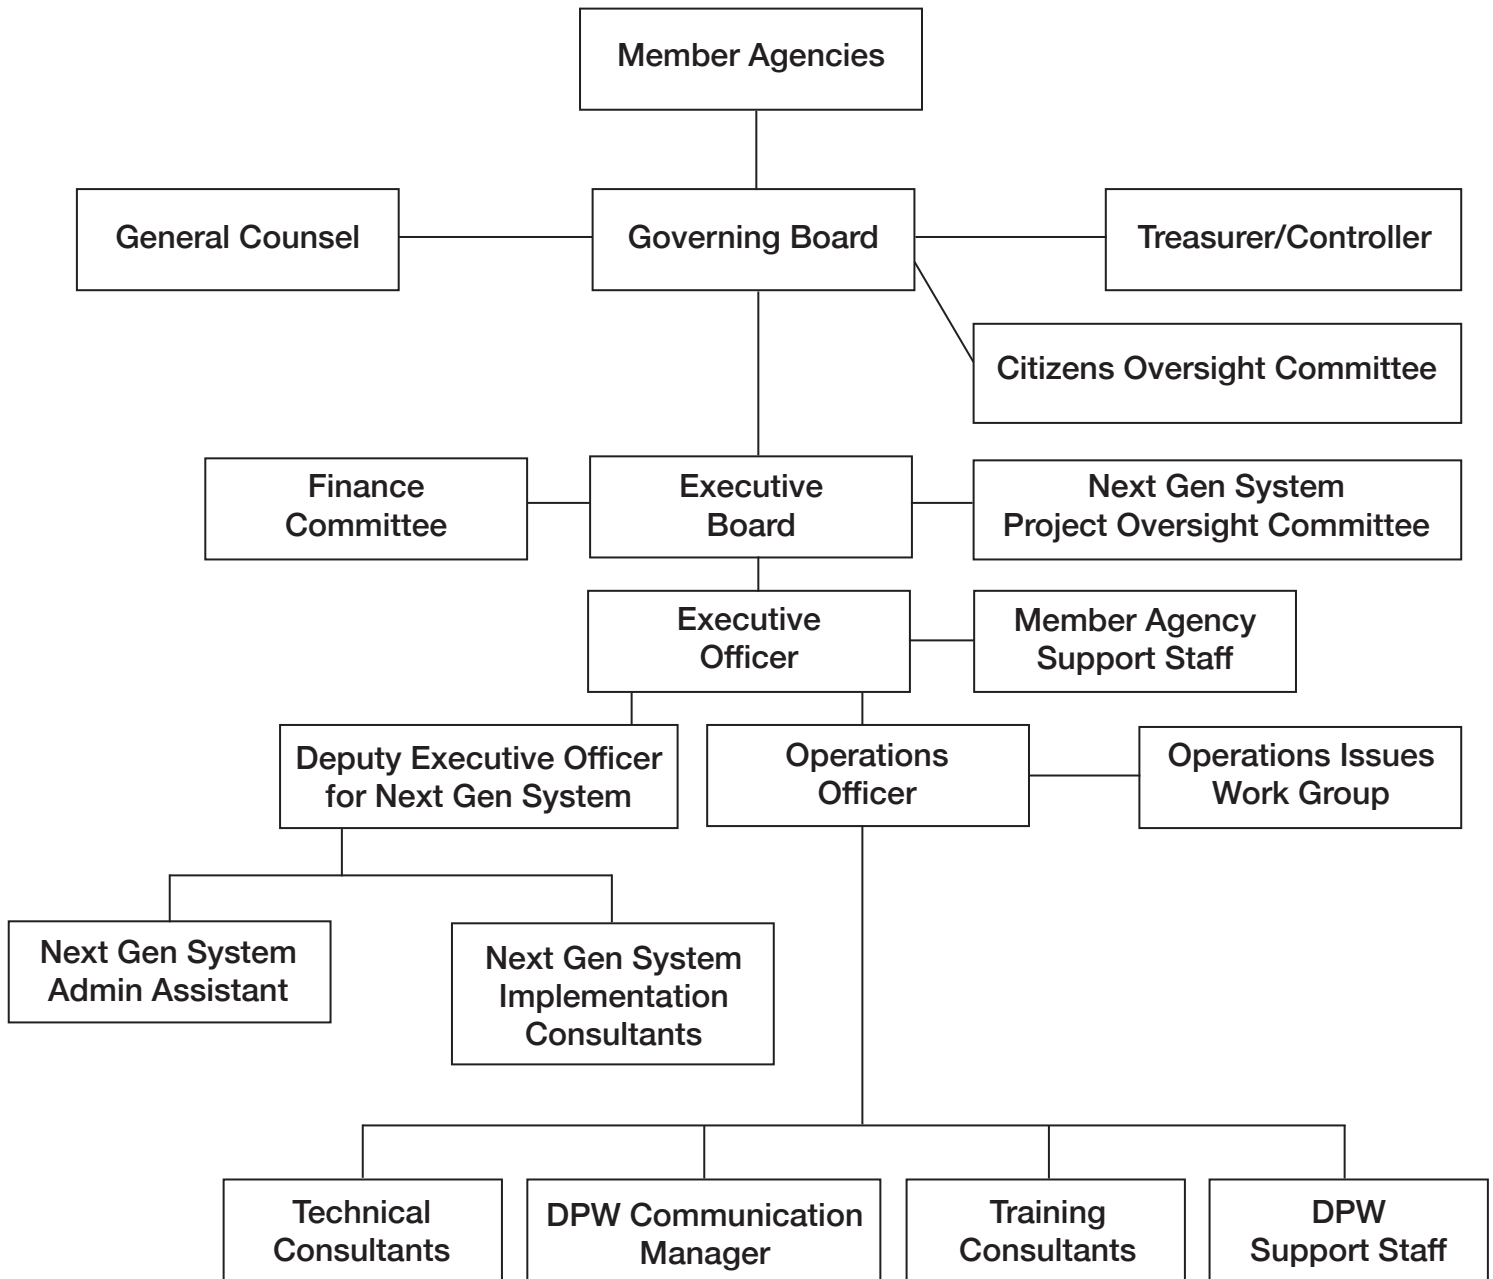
Member Agencies

General Counsel

Governing Board

Treasurer/Controller

Citizens Oversight Committee

Finance Committee

Executive Board

Next Gen System Project Oversight Committee

Executive Officer

Member Agency Support Staff

Deputy Executive Officer for Next Gen System

Operations Officer

Operations Issues Work Group

Next Gen System Admin Assistant

Next Gen System Implementation Consultants

Technical Consultants

DPW Communication Manager

Training Consultants

DPW Support Staff